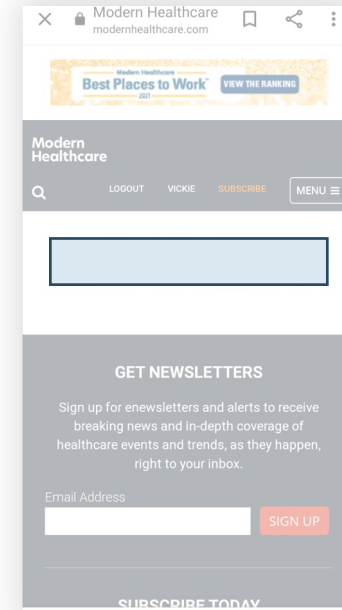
Modern Healthcare
modernhealthcare.com

Modern Healthcare
Best Places to Work
2021
VIEW THE RANKING

Modern Healthcare

LOGOUT VICKIE SUBSCRIBE MENU

GET NEWSLETTERS

Sign up for enewsletters and alerts to receive breaking news and in-depth coverage of healthcare events and trends, as they happen, right to your inbox.

Email Address

SIGN UP

SUBSCRIBE TODAY